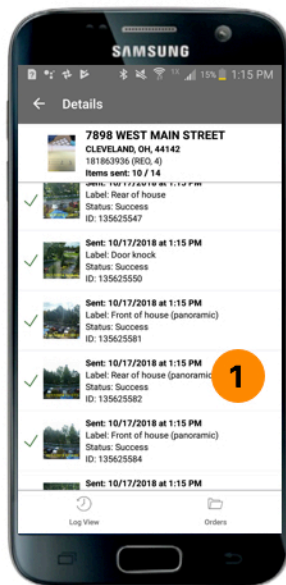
SAMSUNG

15% 1:15 PM

Details

7898 WEST MAIN STREET
CLEVELAND, OH, 44142
181863936 (REO, 4)
Items sent: 10 / 14

Sent: 10/17/2018 at 1:15 PM
Label: Rear of house
Status: Success
ID: 135625547

Sent: 10/17/2018 at 1:15 PM
Label: Door knock
Status: Success
ID: 135625550

Sent: 10/17/2018 at 1:15 PM
Label: Front of house (panoramic)
Status: Success
ID: 135625581

Sent: 10/17/2018 at 1:15 PM
Label: Rear of house (panoramic)
Status: Success
ID: 135625582

1

Sent: 10/17/2018 at 1:15 PM
Label: Front of house (panoramic)
Status: Success
ID: 135625584

Log View

Orders